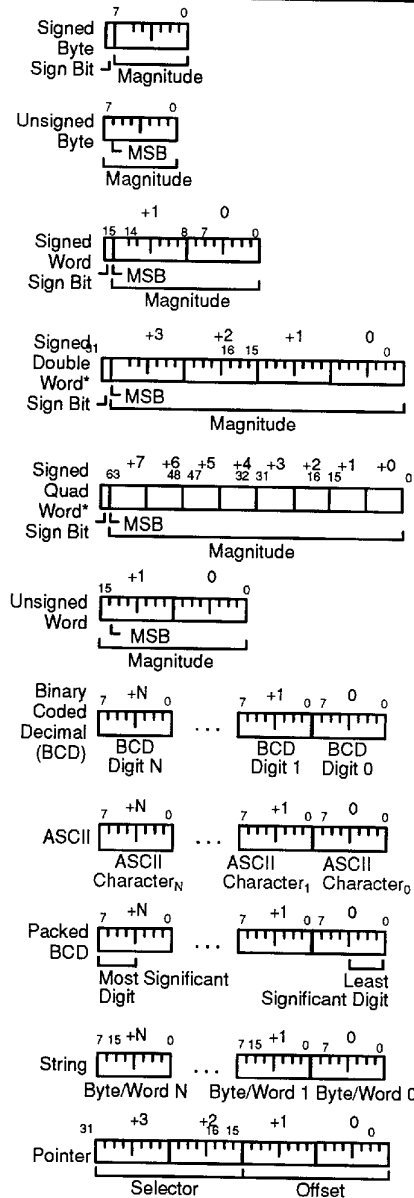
Signed Byte
7 0
Sign Bit
Magnitude

Unsigned Byte
7 0
MSB
Magnitude

Signed Word
+1 0
15 14 8 7 0
Sign Bit
MSB
Magnitude

Signed Double Word*
31 +3 +2 +1 0
16 15 0
Sign Bit
MSB
Magnitude

Signed Quad Word*
63 +7 +6 +5 +4 +3 +2 +1 +0
48 47 32 31 16 15 0
Sign Bit
MSB
Magnitude

Unsigned Word
15 +1 0 0
MSB
Magnitude

Binary Coded Decimal (BCD)
7 +N 0 ... 7 +1 0 7 0 0
BCD Digit N
BCD Digit 1
BCD Digit 0

ASCII
7 +N 0 ... 7 +1 0 7 0 0
ASCII Character$_N$
ASCII Character$_1$
ASCII Character$_0$

Packed BCD
7 +N 0 ... 7 +1 0 7 0 0
Most Significant Digit
Least Significant Digit

String
7 15 +N 0 ... 7 15 +1 0 7 0 0
Byte/Word N
Byte/Word 1
Byte/Word 0

Pointer
31 +3 +2 16 15 +1 0 0
Selector
Offset